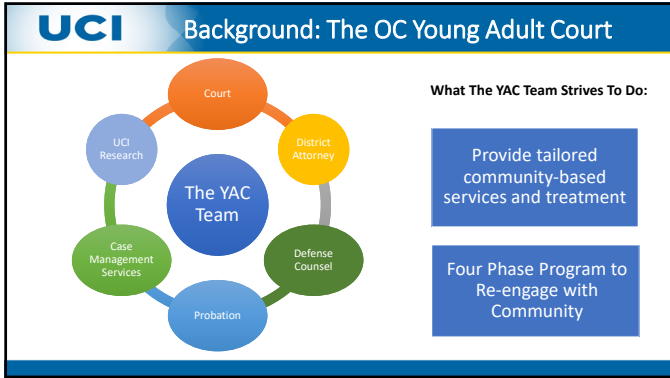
UCI

Background: The OC Young Adult Court

Court

District Attorney

Defense Counsel

Probation

Case Management Services

UCI Research

The YAC Team

What The YAC Team Strives To Do:

Provide tailored community-based services and treatment

Four Phase Program to Re-engage with Community